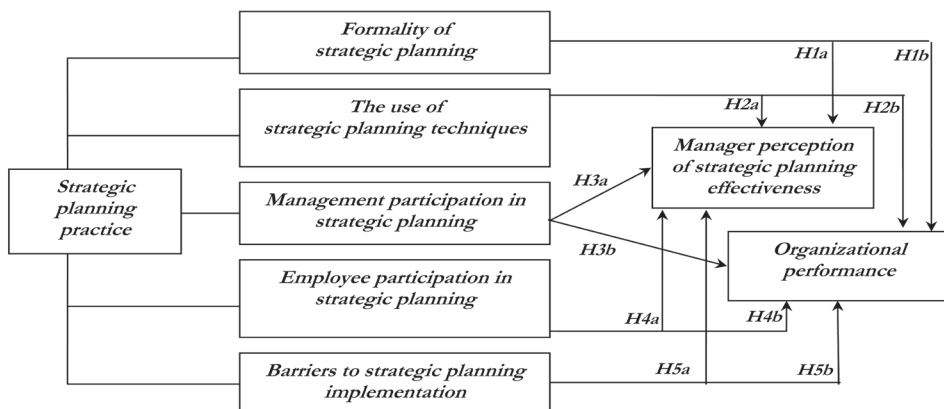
Formality of strategic planning

H1a

H1b

The use of strategic planning techniques

H2a

H2b

Strategic planning practice

Manager perception of strategic planning effectiveness

H3a

Management participation in strategic planning

H3b

Organizational performance

Employee participation in strategic planning

H4a

H4b

Barriers to strategic planning implementation

H5a

H5b